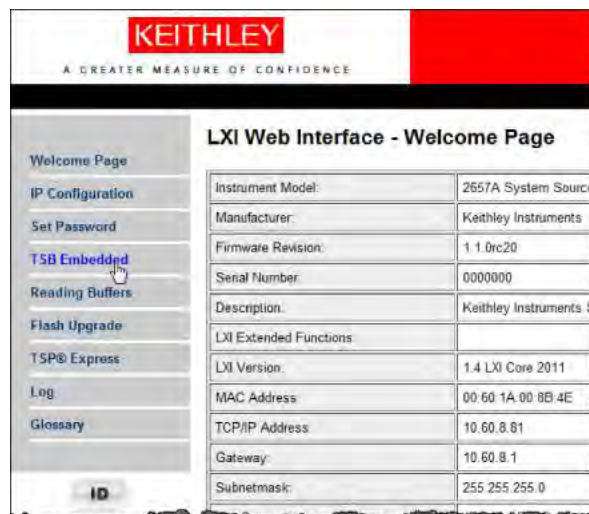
KEITHLEY

A GREATER MEASURE OF CONFIDENCE

Welcome Page
IP Configuration
Set Password
TSB Embedded
Reading Buffers
Flash Upgrade
TSP® Express
Log
Glossary

ID

LXI Web Interface - Welcome Page

| | |
|---|---|
| Instrument Model: | 2657A System Sourc |
| Manufacturer: | Keithley Instruments |
| Firmware Revision: | 1.1.0rc20 |
| Serial Number: | 0000000 |
| Description: | Keithley Instruments S |
| LXI Extended Functions | |
| LXI Version: | 1.4 LXI Core 2011 |
| MAC Address: | 00:60:1A:00:8B:4E |
| TCP/IP Address: | 10.60.8.81 |
| Gateway: | 10.60.8.1 |
| Subnetmask: | 255.255.255.0 |